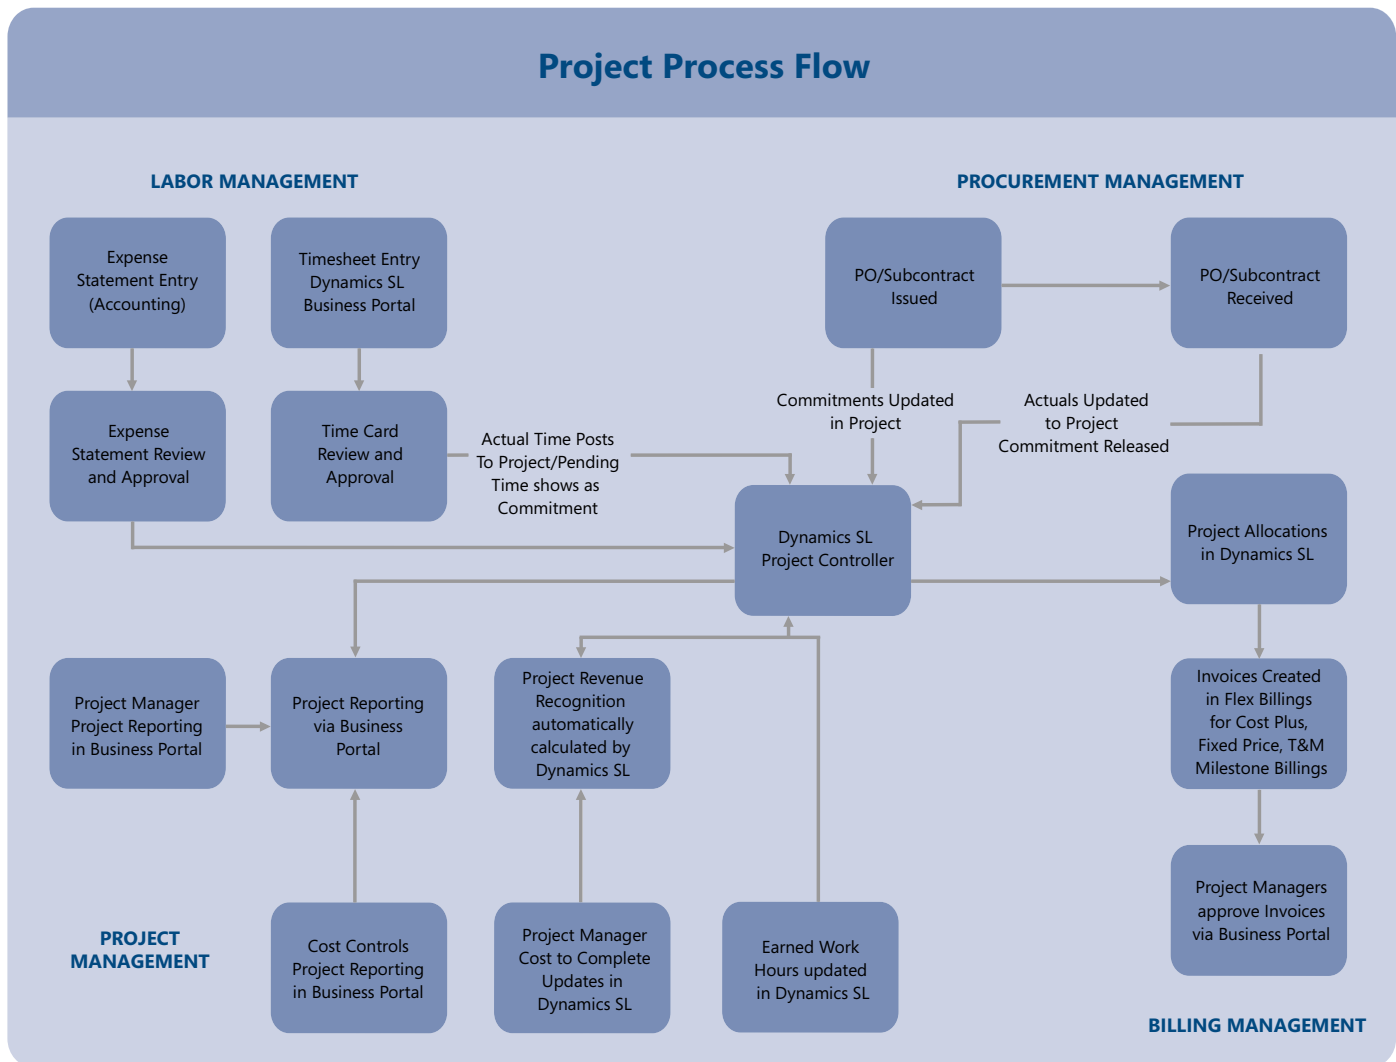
Project Process Flow

LABOR MANAGEMENT

Expense Statement Entry (Accounting)

Timesheet Entry Dynamics SL Business Portal

Expense Statement Review and Approval

Time Card Review and Approval

Actual Time Posts To Project/Pending Time shows as Commitment

PROCUREMENT MANAGEMENT

PO/Subcontract Issued

PO/Subcontract Received

Commitments Updated in Project

Actuals Updated to Project Commitment Released

Dynamics SL Project Controller

Project Allocations in Dynamics SL

Invoices Created in Flex Billings for Cost Plus, Fixed Price, T&M Milestone Billings

Project Managers approve Invoices via Business Portal

Project Manager Project Reporting in Business Portal

Project Reporting via Business Portal

Project Revenue Recognition automatically calculated by Dynamics SL

PROJECT MANAGEMENT

Cost Controls Project Reporting in Business Portal

Project Manager Cost to Complete Updates in Dynamics SL

Earned Work Hours updated in Dynamics SL

BILLING MANAGEMENT